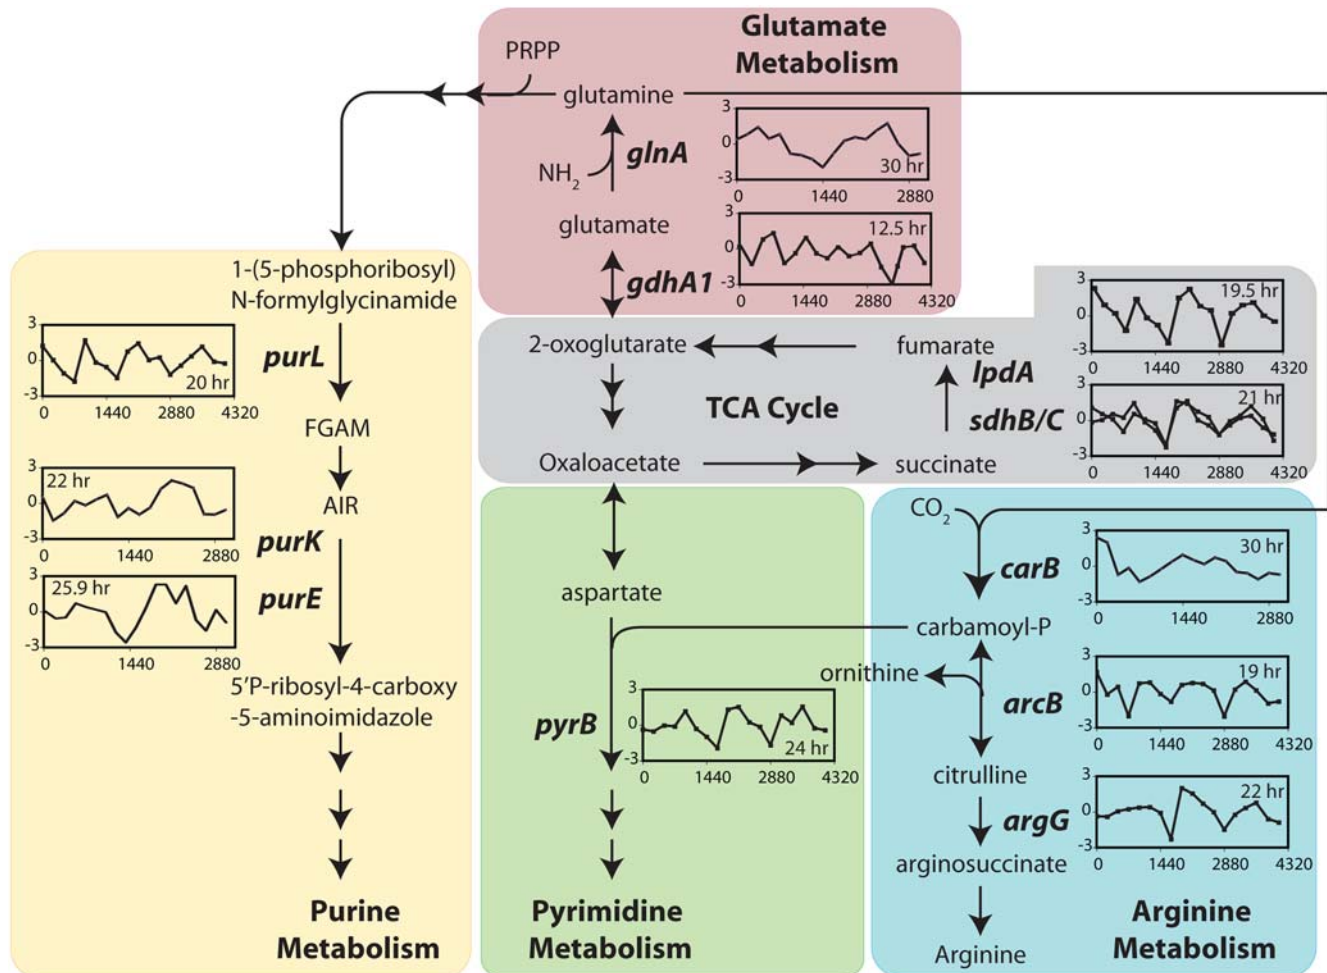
Glutamate Metabolism

PRPP
glutamine
$NH_2$
glnA
3
0
-3
30 hr
0 1440 2880
glutamate
3
0
-3
12.5 hr
0 1440 2880 4320
gdhA1

1-(5-phosphoribosyl) N-formylglycinamide
3
0
-3
20 hr
0 1440 2880 4320
purL
FGAM
3
0
-3
22 hr
0 1440 2880
AIR
purK
3
0
-3
25.9 hr
0 1440 2880
purE
5'P-ribosyl-4-carboxy -5-aminoimidazole

Purine Metabolism

2-oxoglutarate
fumarate
3
0
-3
19.5 hr
0 1440 2880 4320
lpdA
TCA Cycle
sdhB/C
3
0
-3
21 hr
0 1440 2880 4320
Oxaloacetate
succinate

aspartate
pyrB
3
0
-3
24 hr
0 1440 2880 4320

Pyrimidine Metabolism

$CO_2$
carB
3
0
-3
30 hr
0 1440 2880
carbamoyl-P
ornithine
arcB
3
0
-3
19 hr
0 1440 2880 4320
citrulline
argG
3
0
-3
22 hr
0 1440 2880 4320
arginosuccinate
Arginine

Arginine Metabolism